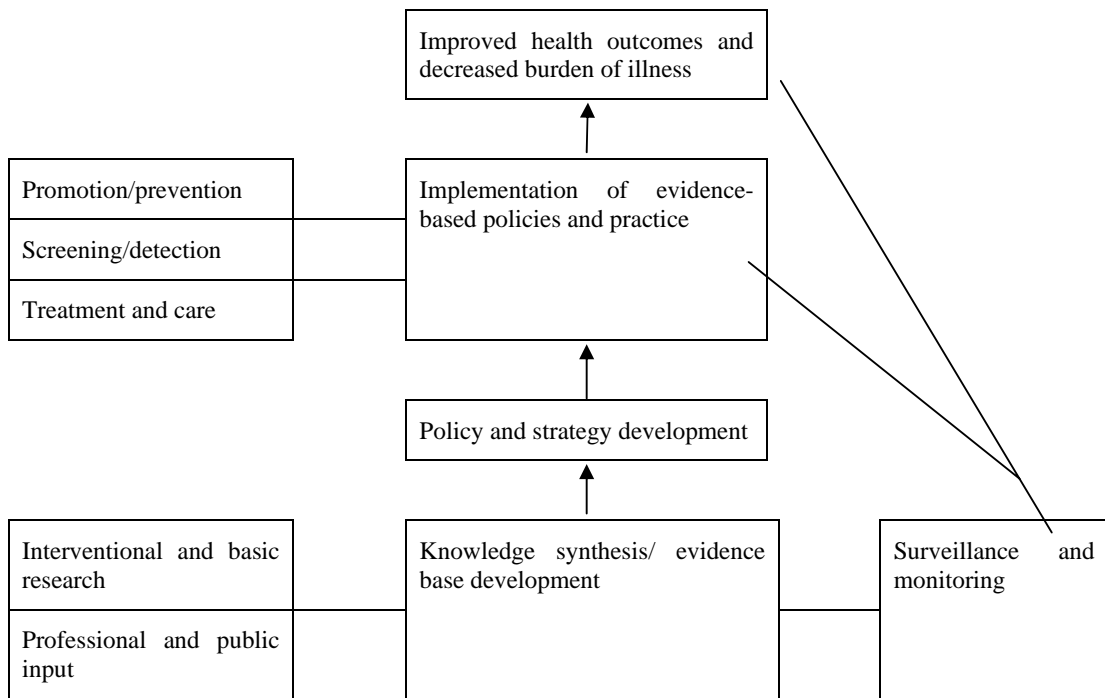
Improved health outcomes and decreased burden of illness

Promotion/prevention

Screening/detection

Treatment and care

Implementation of evidence-based policies and practice

Policy and strategy development

Interventional and basic research

Professional and public input

Knowledge synthesis/ evidence base development

Surveillance and monitoring